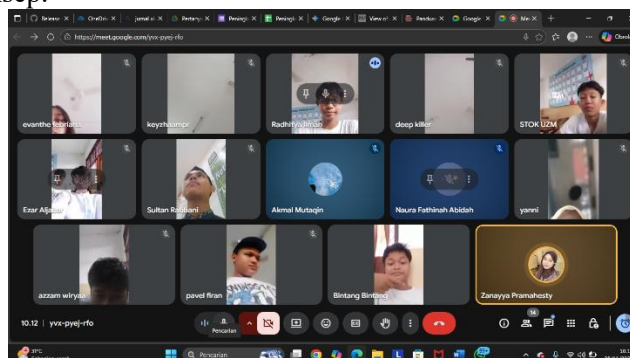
Beasis | OneDri | jurnal.ai | Pertany | Peningk | Peningk | Google | View ri | Panduan | Google | Me

https://meet.google.com/yvx-pyej-rfo

evanthe febrian
keyzhaampr
Radhitya
deep killer
STOK UZM
Ezar Aljazar
Sultan Rabbani
Akmal Mutaqin
Naura Fathinah Abidah
yanni
azzam wiryaa
pavel firan
Bintang Bintang
Zanayya Pramahesty

10.12 | yvx-pyej-rfo

Pencarian

14

Pencarian